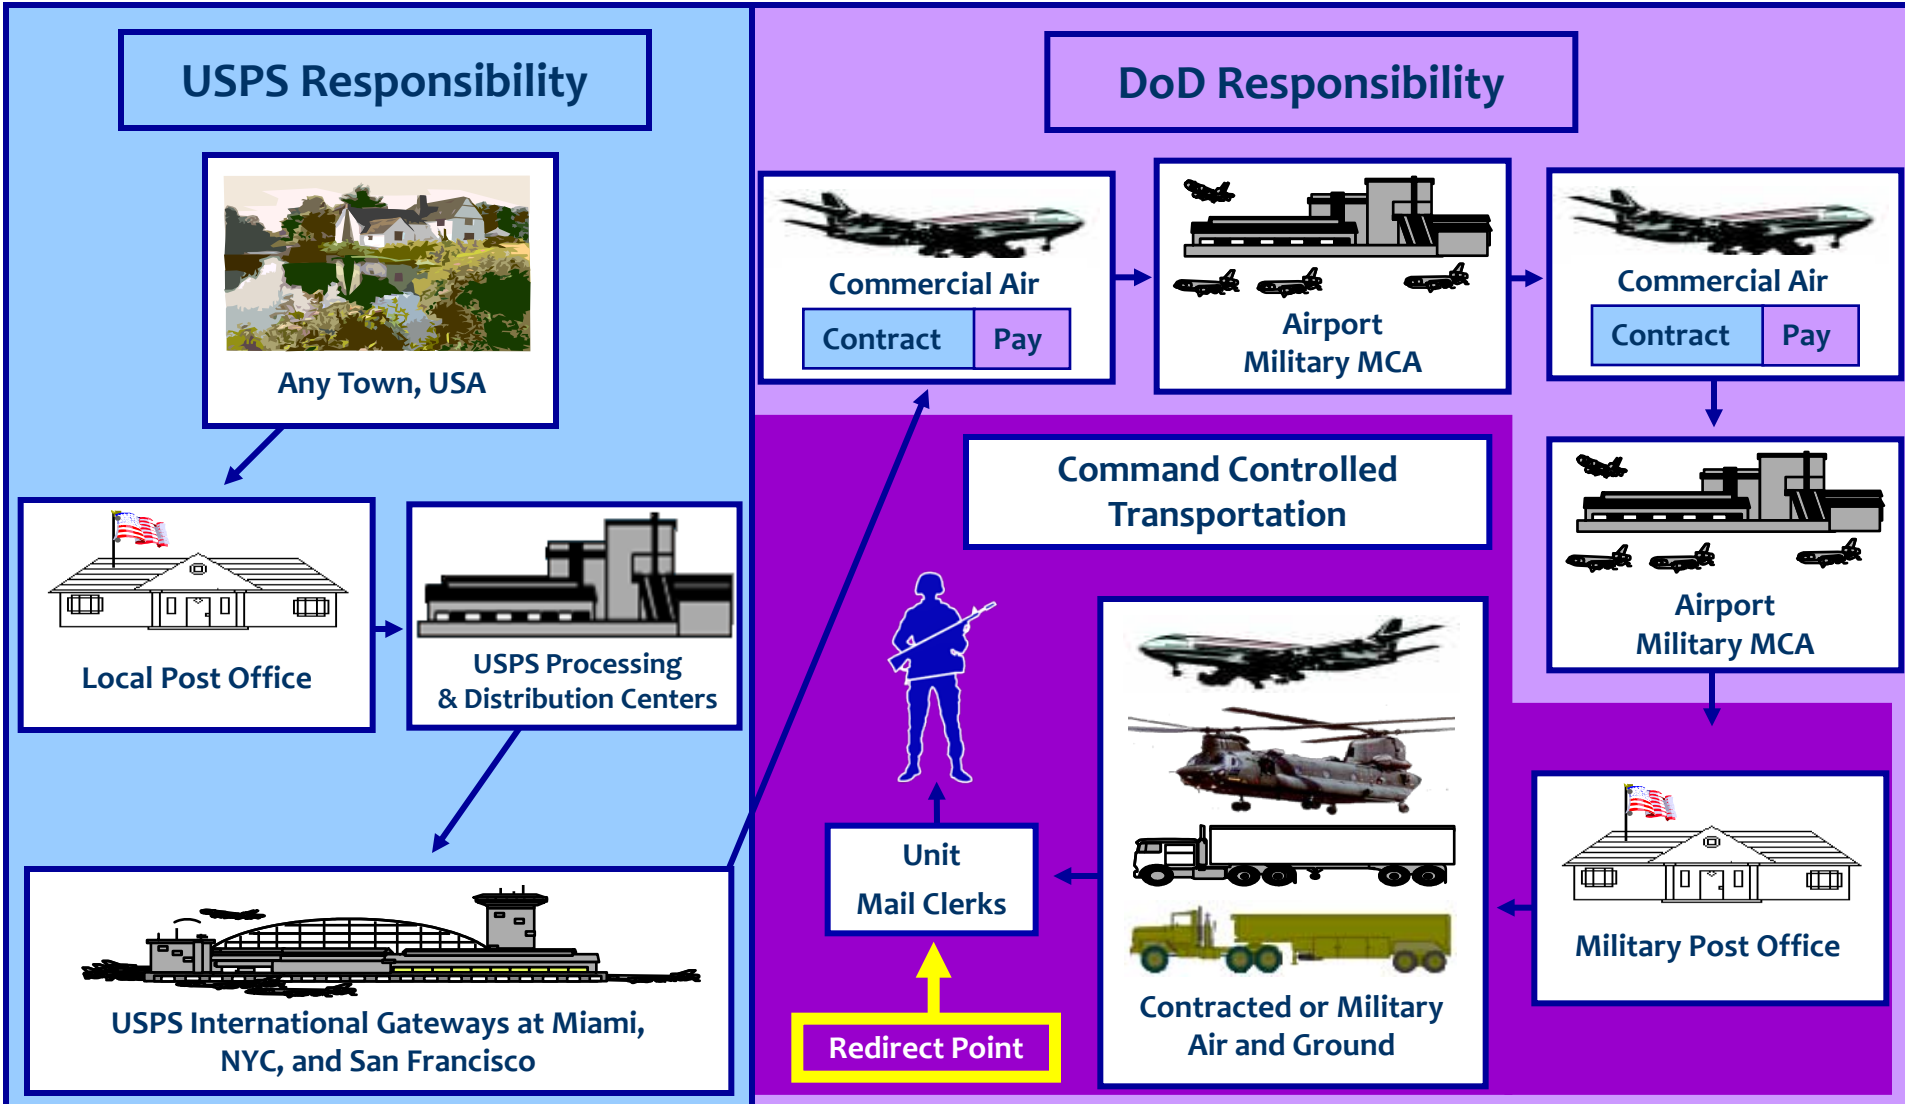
USPS Responsibility

Any Town, USA

Local Post Office

USPS Processing & Distribution Centers

USPS International Gateways at Miami, NYC, and San Francisco

DoD Responsibility

Commercial Air

| Contract | Pay |
|---|---|

Airport Military MCA

Commercial Air

| Contract | Pay |
|---|---|

Command Controlled Transportation

Airport Military MCA

Unit Mail Clerks

Redirect Point

Contracted or Military Air and Ground

Military Post Office